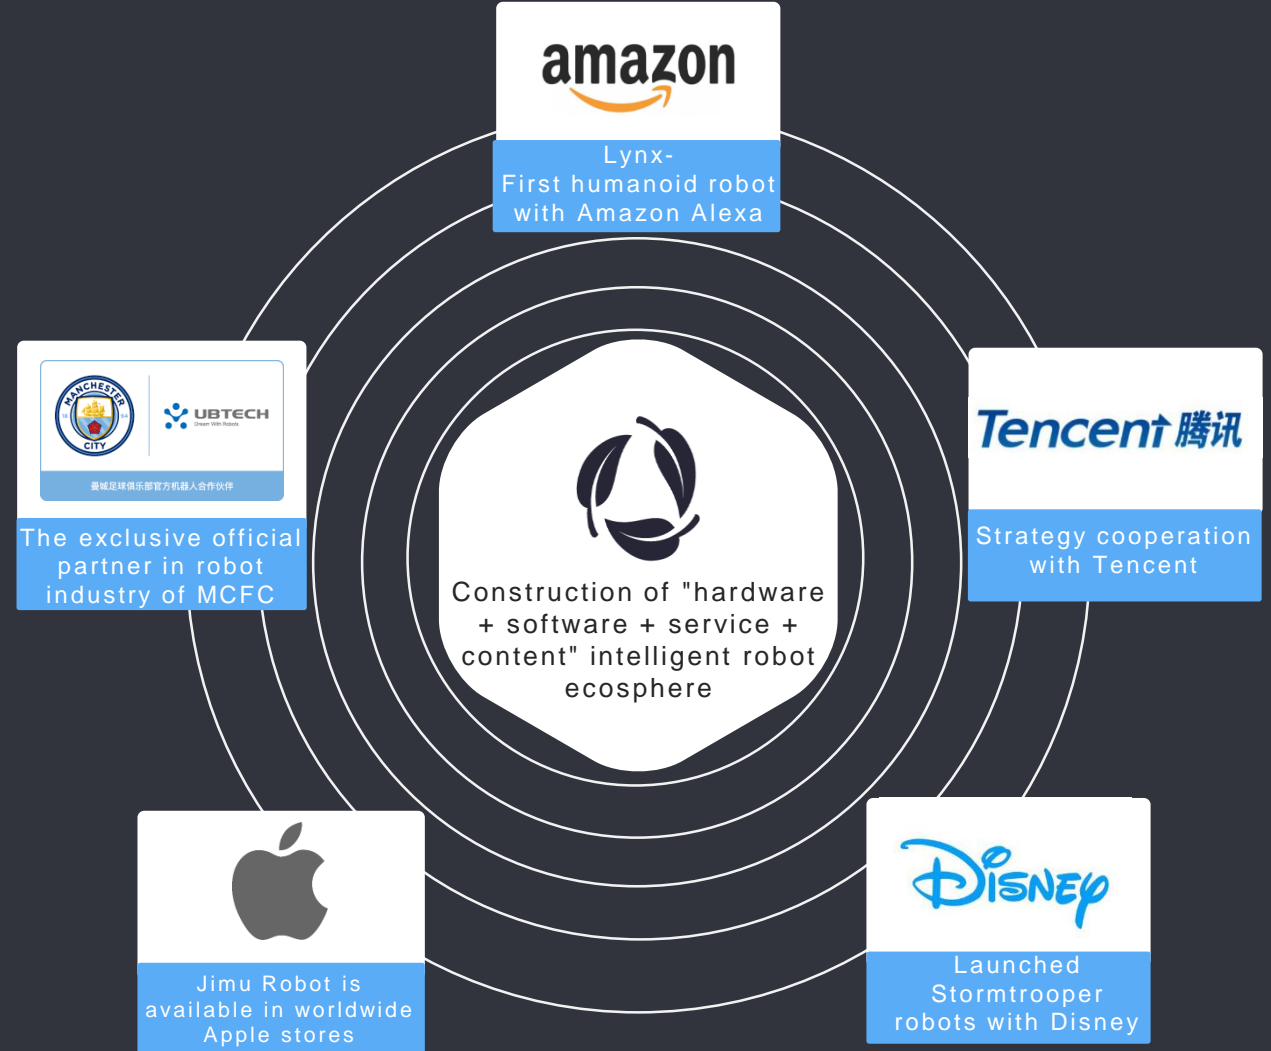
amazon

Lynx-
First humanoid robot with Amazon Alexa

MANCHESTER CITY

UBTECH
Dream With Robots

曼城足球俱乐部官方机器人合作伙伴

The exclusive official partner in robot industry of MCFC

Tencent 腾讯

Strategy cooperation with Tencent

Construction of "hardware + software + service + content" intelligent robot ecosphere

Jimu Robot is available in worldwide Apple stores

Disney

Launched Stormtrooper robots with Disney